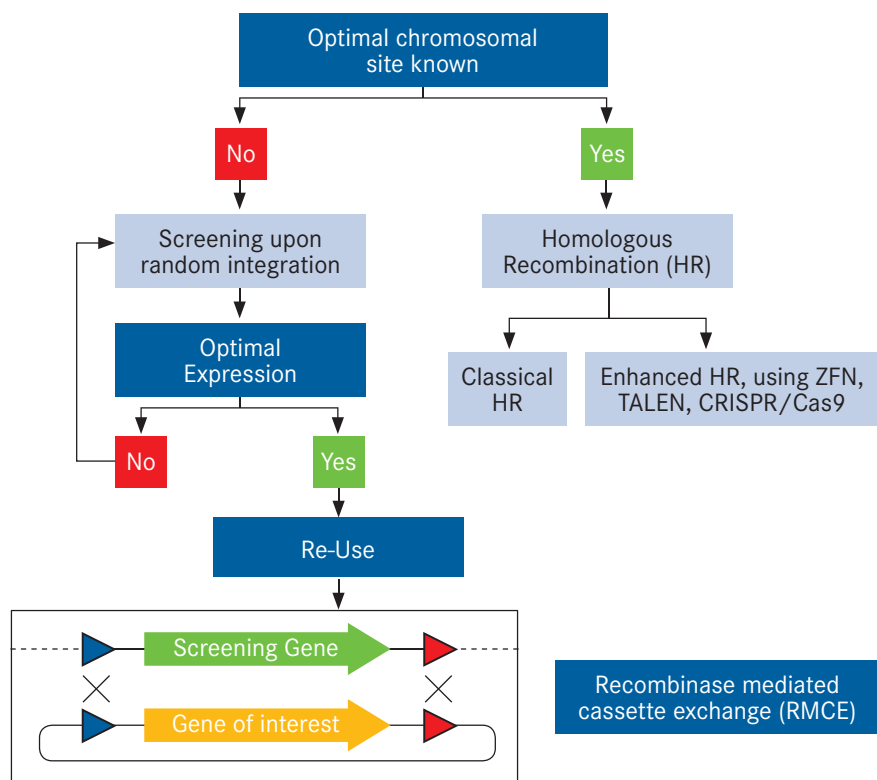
Optimal chromosomal site known

No

Yes

Screening upon random integration

Homologous Recombination (HR)

Optimal Expression

Classical HR

Enhanced HR, using ZFN, TALEN, CRISPR/Cas9

No

Yes

Re-Use

Screening Gene

Gene of interest

Recombinase mediated cassette exchange (RMCE)